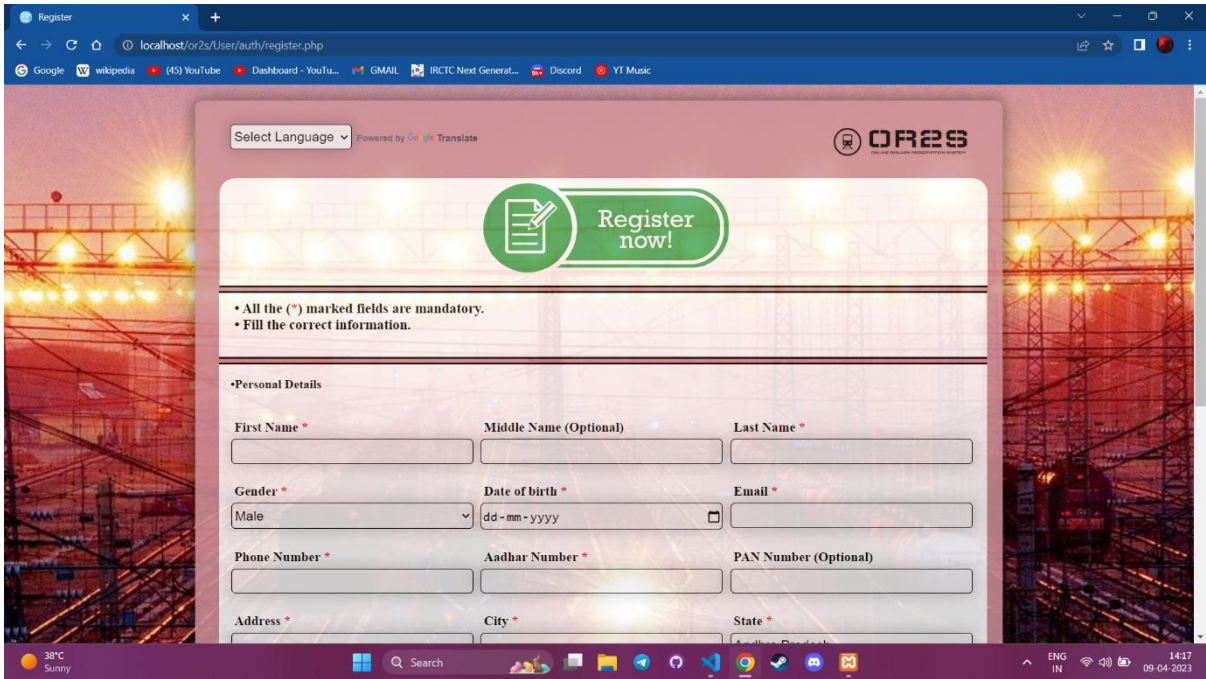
Register
localhost/or2s/User/auth/register.php
Google wikipedia (45) YouTube Dashboard - YouTu... GMAIL IRCTC Next Generat... Discord YT Music

Select Language Powered by Google Translate

OR2S
ONLINE RAILWAY RESERVATION SYSTEM

Register now!

• All the (*) marked fields are mandatory.
• Fill the correct information.

•Personal Details

First Name * Middle Name (Optional) Last Name *

Gender * Date of birth * Email *
Male dd-mm-yyyy

Phone Number * Aadhar Number * PAN Number (Optional)

Address * City * State *
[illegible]

38°C
Sunny
Search
ENG IN
14:17
09-04-2023